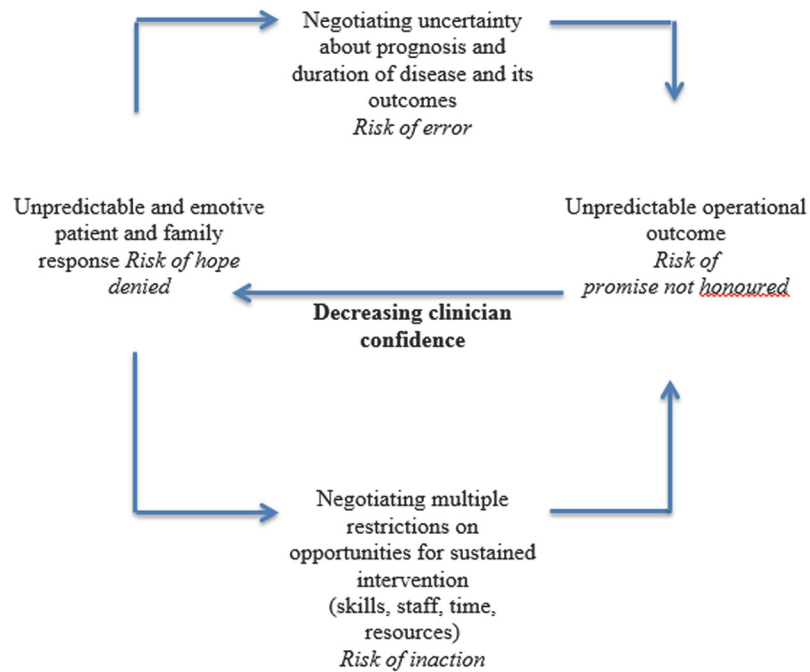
Negotiating uncertainty about prognosis and duration of disease and its outcomes
*Risk of error*

Unpredictable and emotive patient and family response *Risk of hope denied*

Unpredictable operational outcome
*Risk of promise not honoured*

**Decreasing clinician confidence**

Negotiating multiple restrictions on opportunities for sustained intervention
(skills, staff, time, resources)
*Risk of inaction*